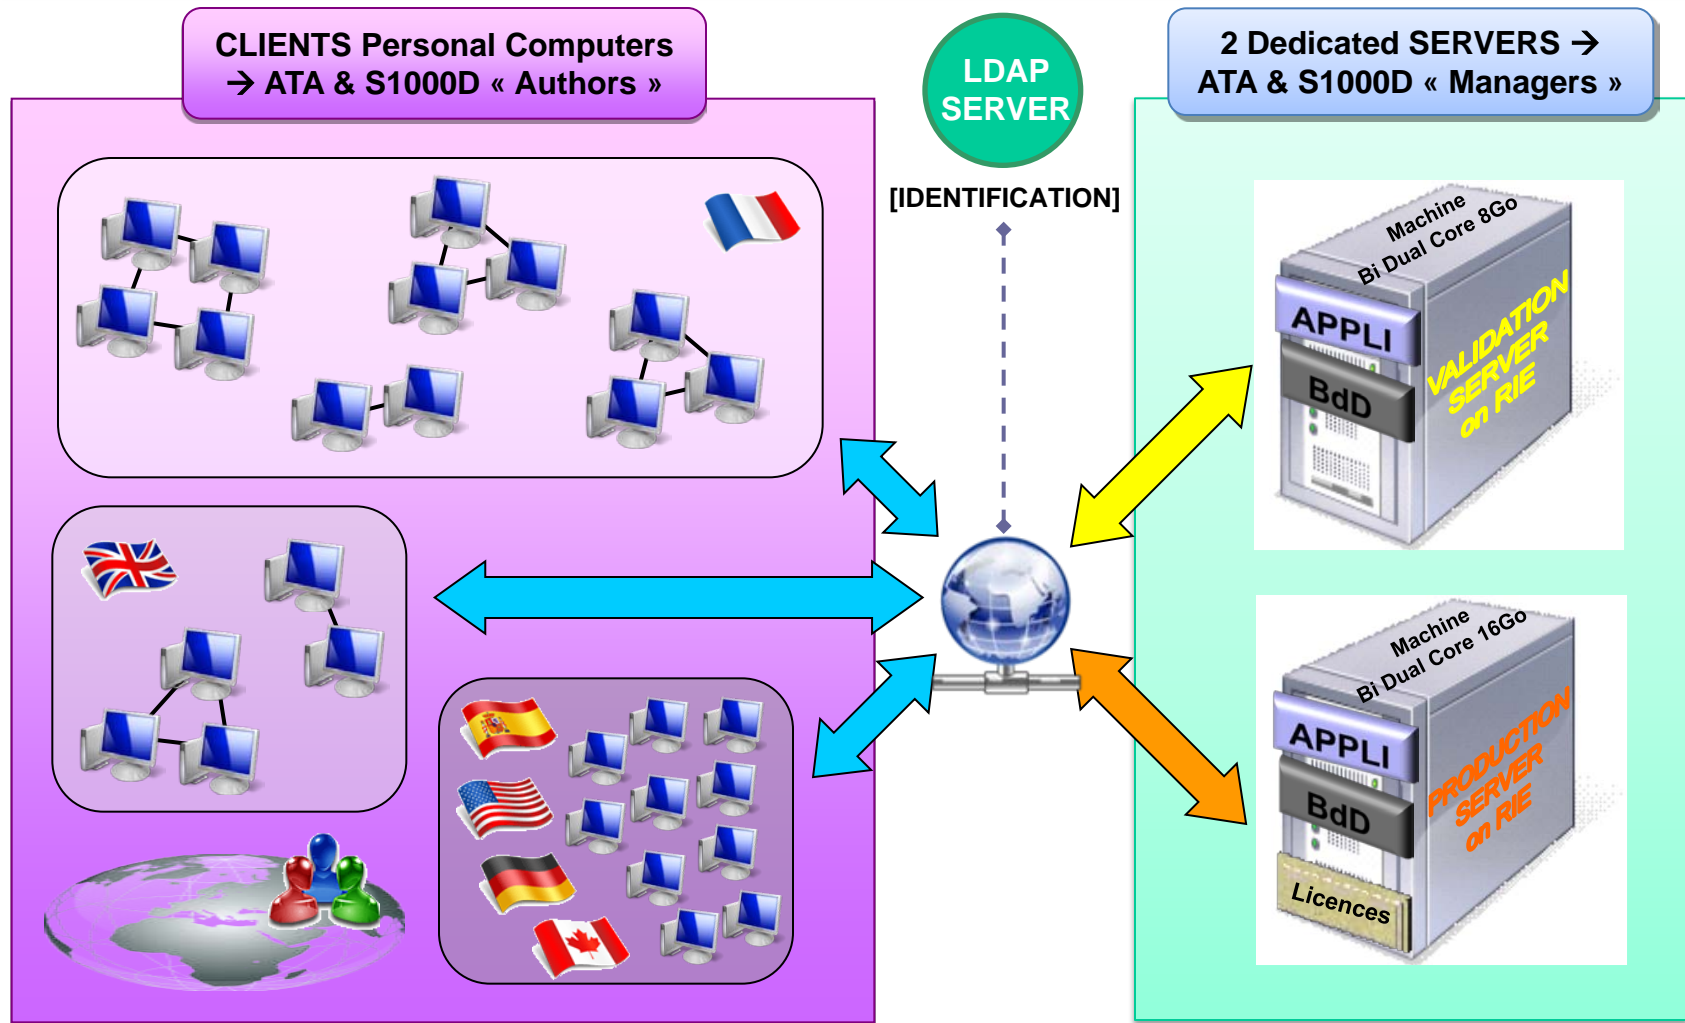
CLIENTS Personal Computers → ATA & S1000D « Authors »

LDAP SERVER

[IDENTIFICATION]

2 Dedicated SERVERS → ATA & S1000D « Managers »

Machine Bi Dual Core 8Go

APPLI

BdD

VALIDATION SERVER on RIE

Machine Bi Dual Core 16Go

APPLI

BdD

Licences

PRODUCTION SERVER on RIE